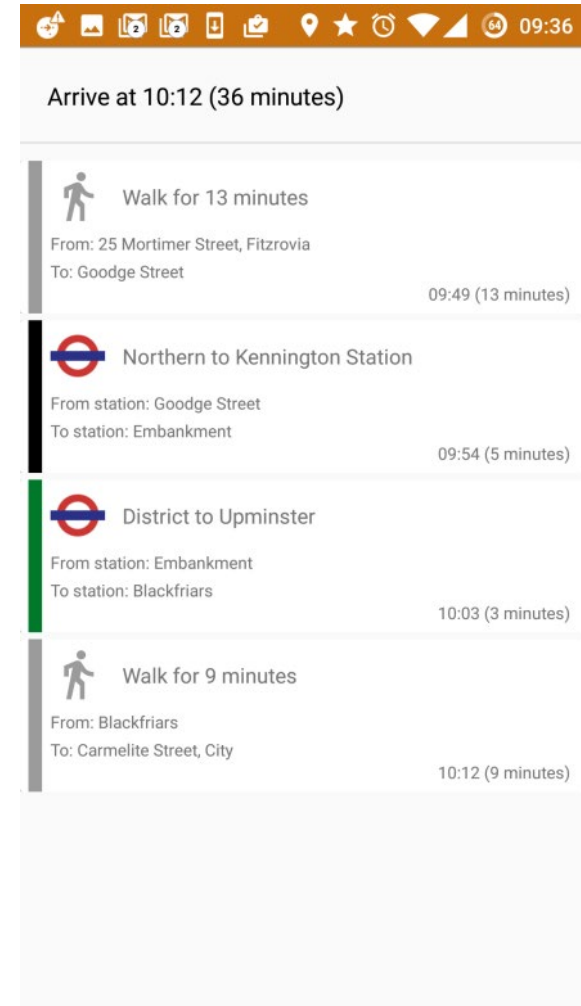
09:36

Arrive at 10:12 (36 minutes)

Walk for 13 minutes
From: 25 Mortimer Street, Fitzrovia
To: Goodge Street
09:49 (13 minutes)

Northern to Kennington Station
From station: Goodge Street
To station: Embankment
09:54 (5 minutes)

District to Upminster
From station: Embankment
To station: Blackfriars
10:03 (3 minutes)

Walk for 9 minutes
From: Blackfriars
To: Carmelite Street, City
10:12 (9 minutes)